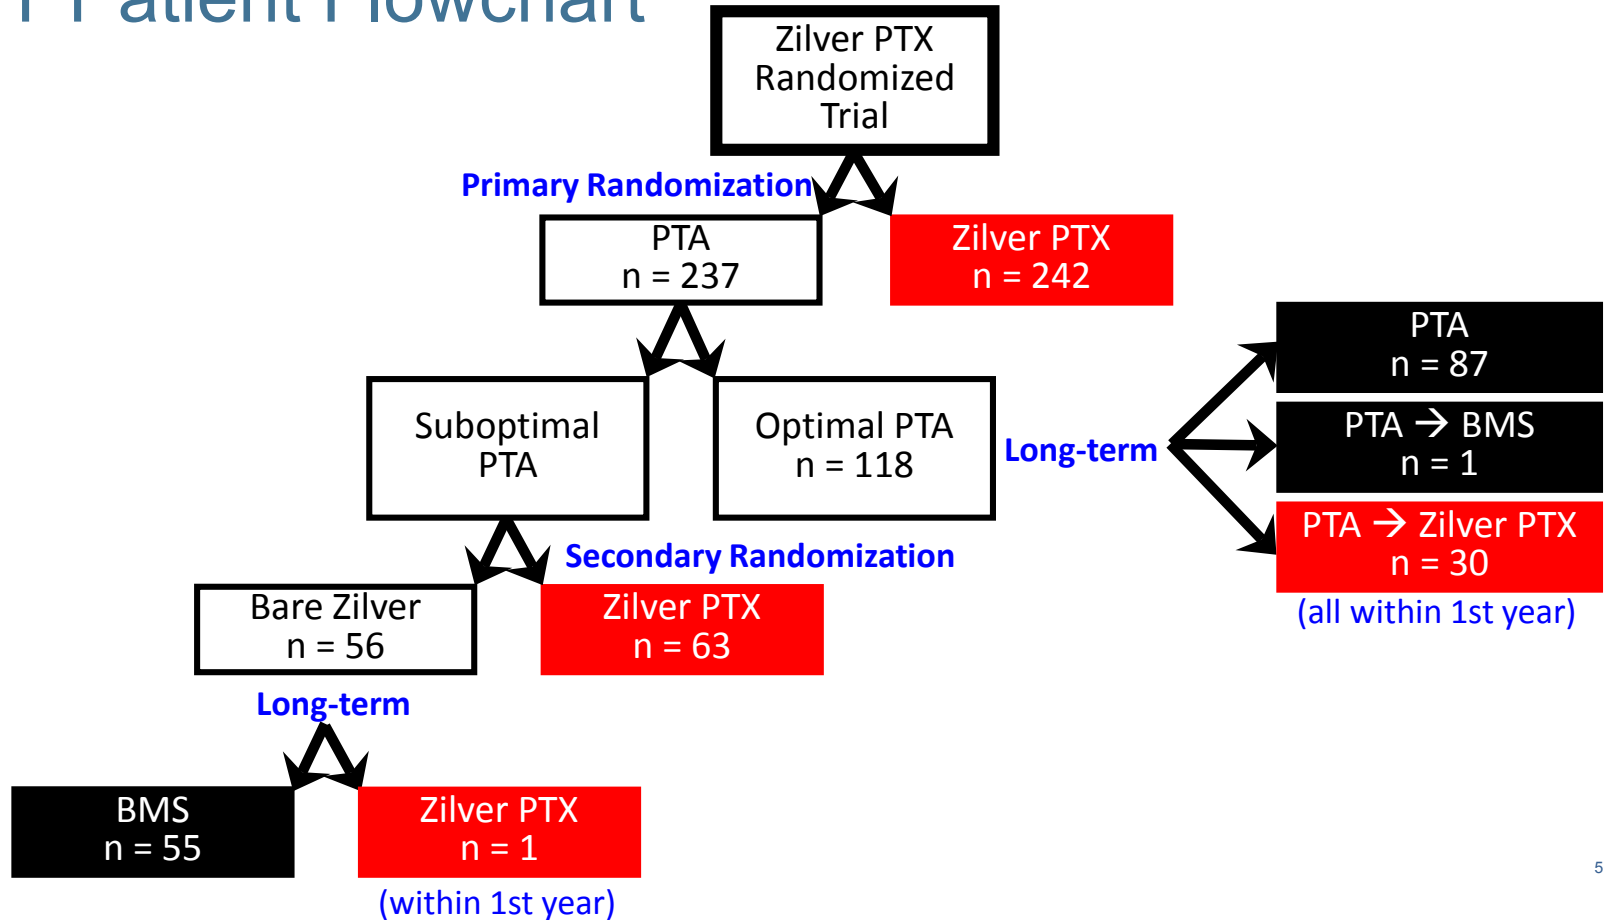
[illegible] atient Flowchart

Zilver PTX Randomized Trial

Primary Randomization

PTA
n = 237

Zilver PTX
n = 242

Suboptimal PTA

Optimal PTA
n = 118

Long-term

PTA
n = 87

PTA → BMS
n = 1

PTA → Zilver PTX
n = 30

(all within 1st year)

Secondary Randomization

Bare Zilver
n = 56

Zilver PTX
n = 63

Long-term

BMS
n = 55

Zilver PTX
n = 1

(within 1st year)

5